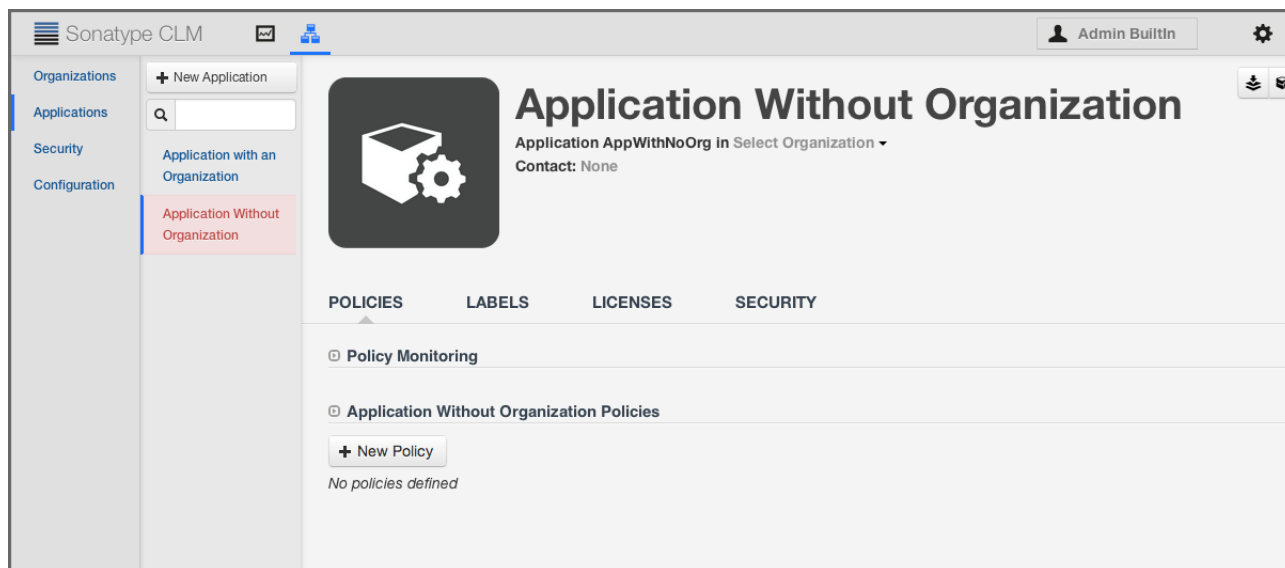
Sonatype CLM

Admin BuiltIn

Organizations
Applications
Security
Configuration

+ New Application

Application with an Organization
Application Without Organization

Application Without Organization
Application AppWithNoOrg in Select Organization
Contact: None

POLICIES LABELS LICENSES SECURITY

Policy Monitoring

Application Without Organization Policies

+ New Policy

No policies defined